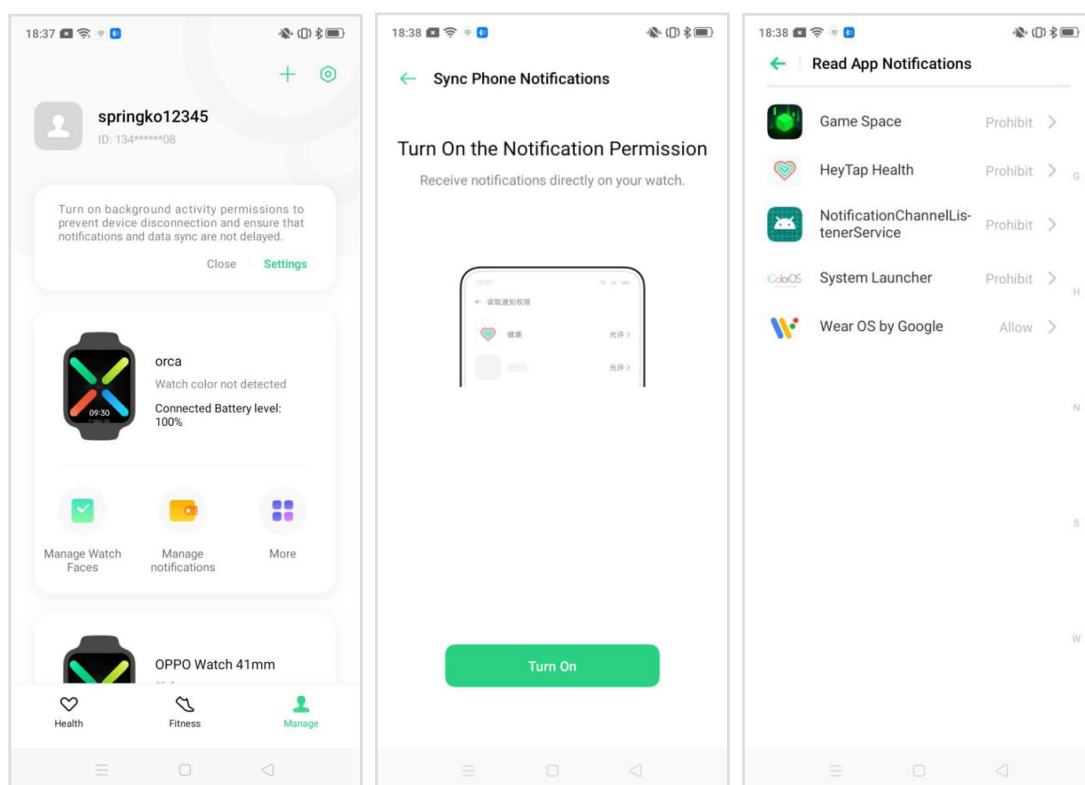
18:37

springko12345
ID: 134******08

Turn on background activity permissions to prevent device disconnection and ensure that notifications and data sync are not delayed.

Close Settings

09:30

orca
Watch color not detected
Connected Battery level: 100%

Manage Watch Faces
Manage notifications
More

OPPO Watch 41mm

Health
Fitness
Manage

18:38

Sync Phone Notifications

Turn On the Notification Permission
Receive notifications directly on your watch.

10:07
读取通知权限
健康 允许 >
允许 >

Turn On

18:38

Read App Notifications

Game Space Prohibit
HeyTap Health Prohibit
NotificationChannelListenerService Prohibit
ColorOS System Launcher Prohibit
Wear OS by Google Allow

G
H
N
S
W